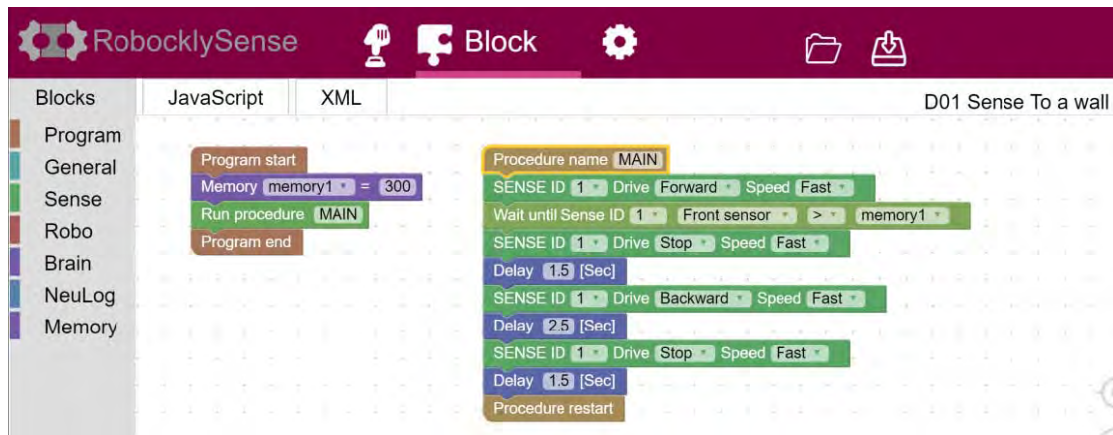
RobocklySense Block

Blocks
JavaScript
XML
D01 Sense To a wall

Program
General
Sense
Robo
Brain
NeuLog
Memory

Program start
Memory memory1 = 300
Run procedure MAIN
Program end

Procedure name MAIN
SENSE ID 1 Drive Forward Speed Fast
Wait until Sense ID 1 Front sensor > memory1
SENSE ID 1 Drive Stop Speed Fast
Delay 1.5 [Sec]
SENSE ID 1 Drive Backward Speed Fast
Delay 2.5 [Sec]
SENSE ID 1 Drive Stop Speed Fast
Delay 1.5 [Sec]
Procedure restart